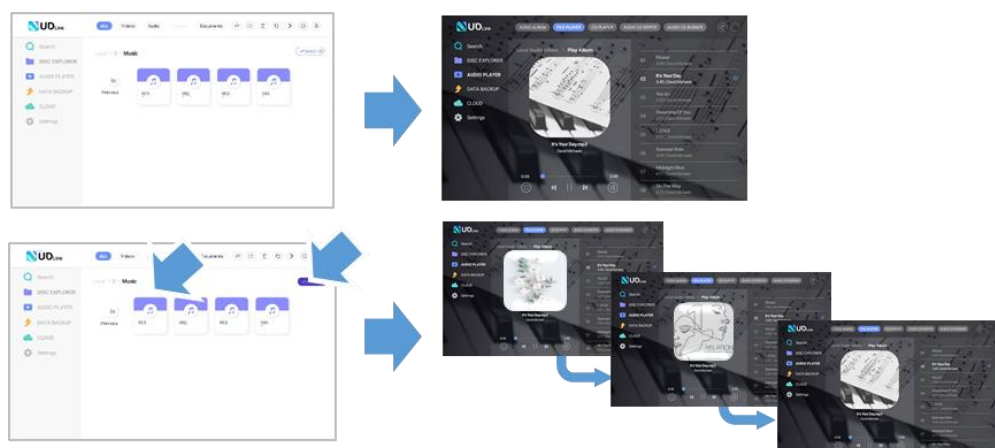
NUDLink

All Videos Audio Documents

Search
DISC EXPLORER
AUDIO PLAYER
DATA BACKUP
CLOUD
Settings

Music

NUDLink

AUDIO ALBUM FILE PLAYER CD PLAYER AUDIO CD RIPPER AUDIO CD BURNER

Search
DISC EXPLORER
AUDIO PLAYER
DATA BACKUP
CLOUD
Settings

Play Album

It's Your Day.mp3

It's Your Day

NUDLink

All Videos Documents

Search
DISC EXPLORER
AUDIO PLAYER
DATA BACKUP
CLOUD
Settings

Music

NUDLink

Search
DISC EXPLORER
AUDIO PLAYER
DATA BACKUP
CLOUD
Settings

Play Album

NUDLink

Search
DISC EXPLORER
AUDIO PLAYER
DATA BACKUP
CLOUD
Settings

Play Album

NUDLink

Search
DISC EXPLORER
AUDIO PLAYER
DATA BACKUP
CLOUD
Settings

Play Album